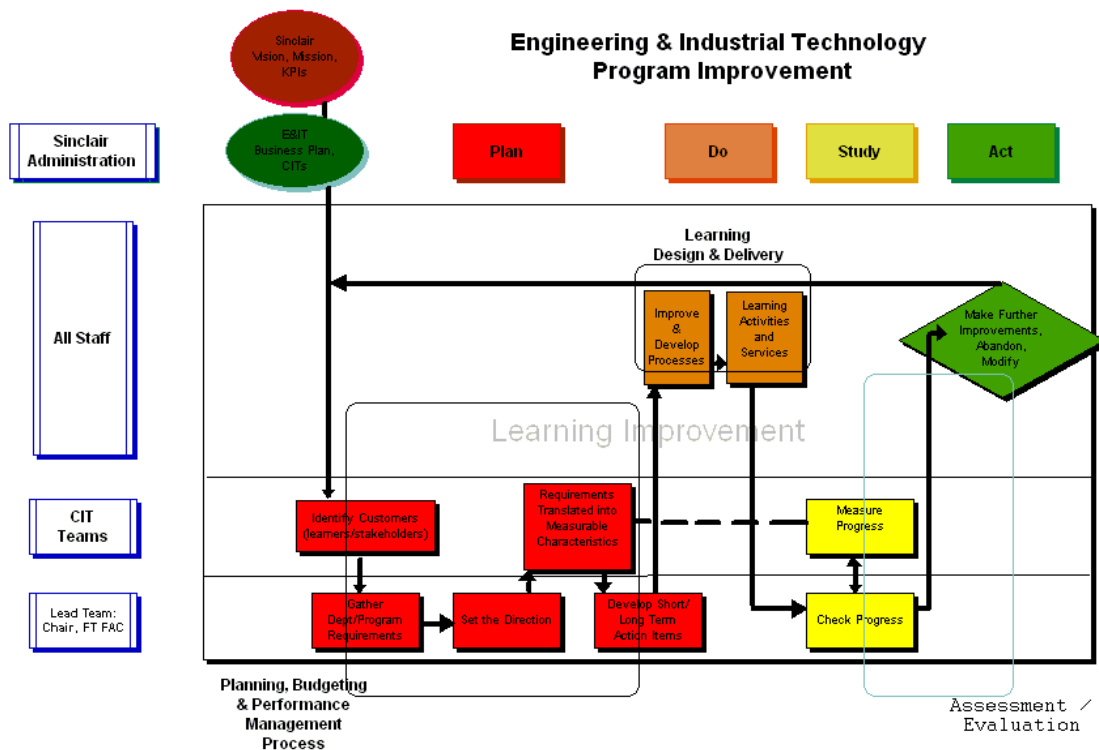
Sinclair Vision, Mission, KPIs

Engineering & Industrial Technology Program Improvement

Sinclair Administration

ESIT Business Plan, CITs

Plan

Do

Study

Act

All Staff

Learning Design & Delivery

Improve & Develop Processes

Learning Activities and Services

Make Further Improvements, Abandon, Modify

Learning Improvement

CIT Teams

Identify Customers (learners/stakeholders)

Requirements Translated into Measurable Characteristics

Measure Progress

Lead Team: Chair, FT FAC

Gather Dept/Program Requirements

Set the Direction

Develop Short/ Long Term Action Items

Check Progress

Planning, Budgeting & Performance Management Process

Assessment / Evaluation